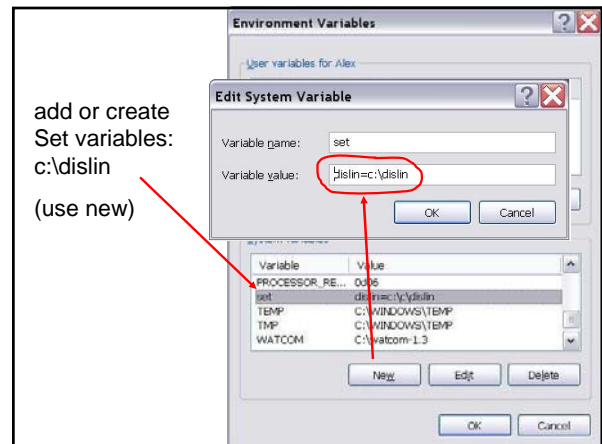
add or create Set variables: c:\dislin

(use new)

Environment Variables

User variables for Alex

Edit System Variable

Variable name: set

Variable value: dislin=c:\dislin

OK Cancel

System variables

| Variable | Value |
|---|---|
| PROCESSOR_RE... | 0d06 |
| set | dislin=c:\dislin |
| TEMP | C:\WINDOWS\TEMP |
| TMP | C:\WINDOWS\TEMP |
| WATCOM | C:\watcom-1.3 |

New Edit Delete

OK Cancel